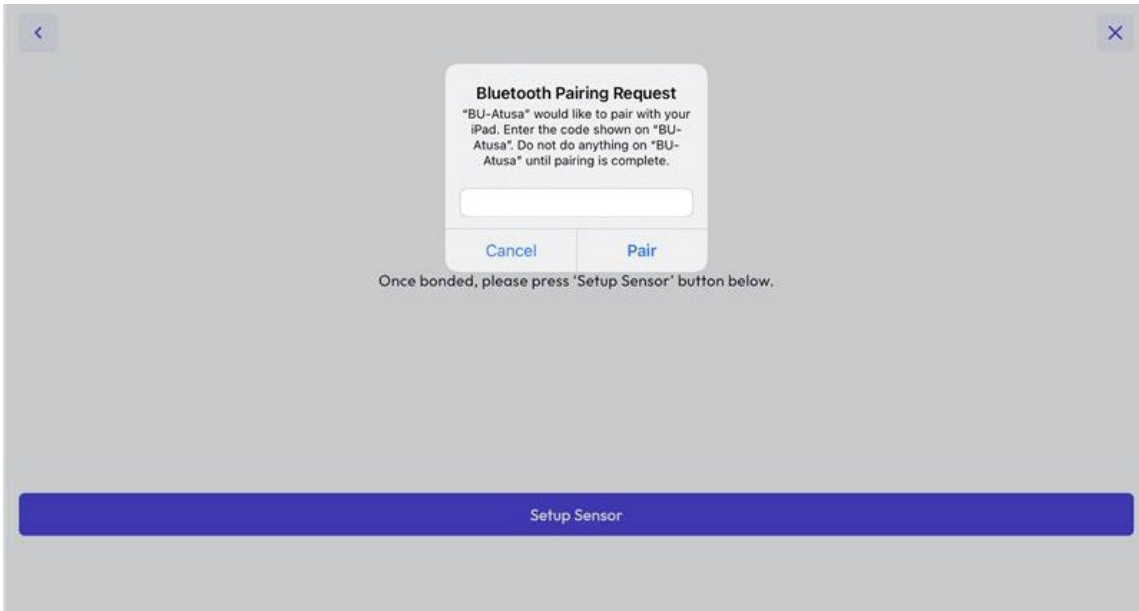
‹

×

Bluetooth Pairing Request

"BU-Atusa" would like to pair with your iPad. Enter the code shown on "BU-Atusa". Do not do anything on "BU-Atusa" until pairing is complete.

Cancel

Pair

Once bonded, please press 'Setup Sensor' button below.

Setup Sensor